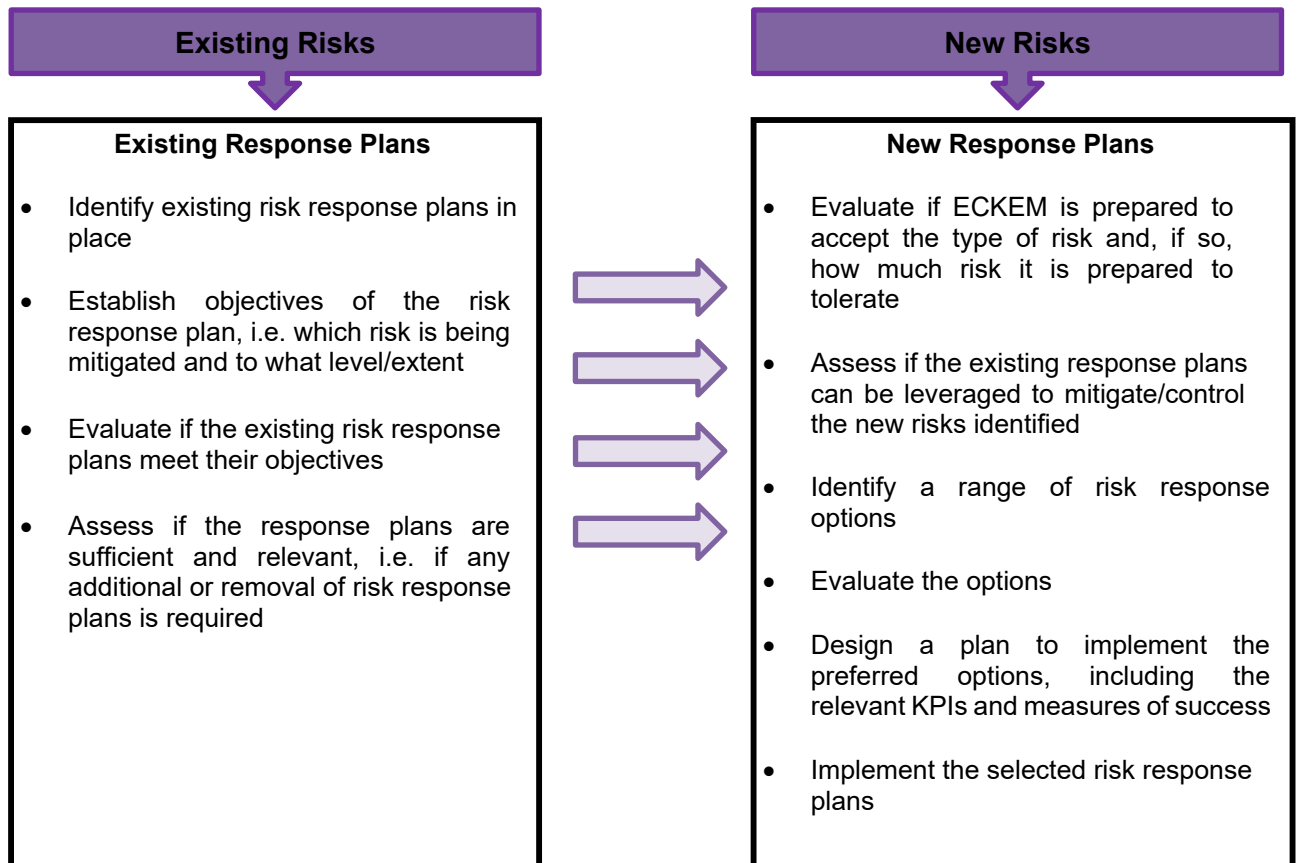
Existing Risks

Existing Response Plans

- Identify existing risk response plans in place
- Establish objectives of the risk response plan, i.e. which risk is being mitigated and to what level/extent
- Evaluate if the existing risk response plans meet their objectives
- Assess if the response plans are sufficient and relevant, i.e. if any additional or removal of risk response plans is required

New Risks

New Response Plans

- Evaluate if ECKEM is prepared to accept the type of risk and, if so, how much risk it is prepared to tolerate
- Assess if the existing response plans can be leveraged to mitigate/control the new risks identified
- Identify a range of risk response options
- Evaluate the options
- Design a plan to implement the preferred options, including the relevant KPIs and measures of success
- Implement the selected risk response plans